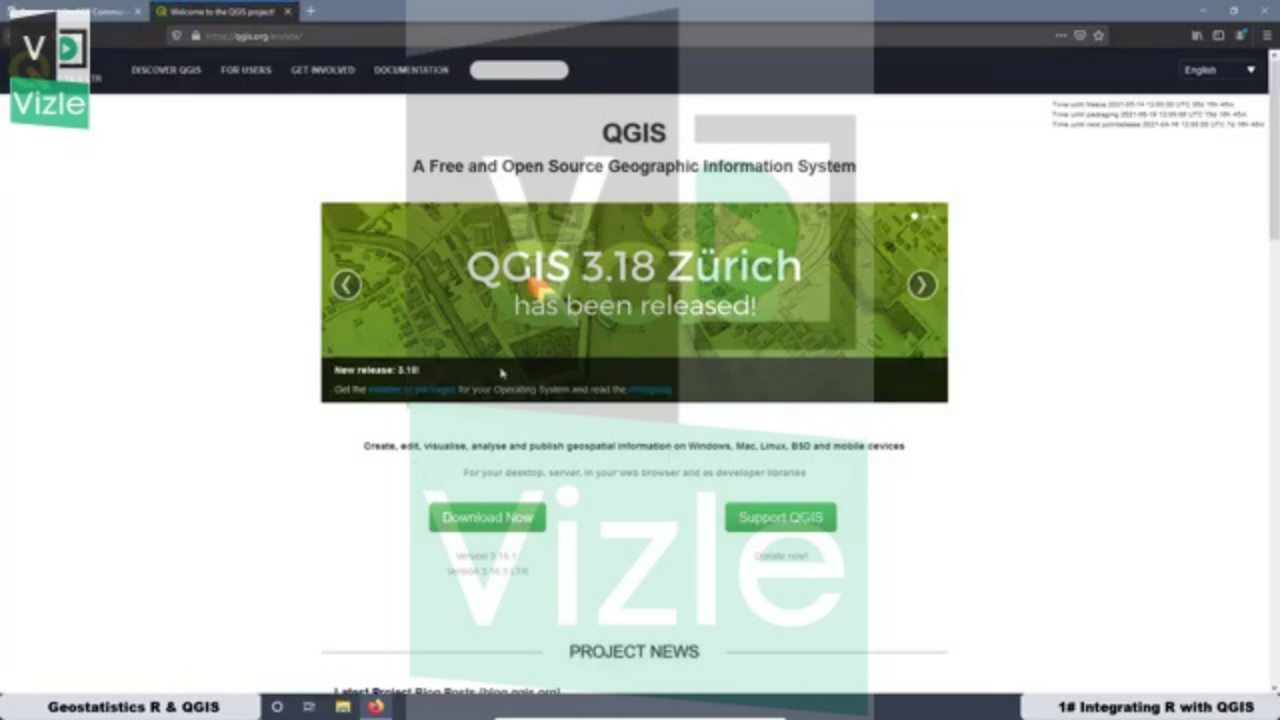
Welcome to the QGIS project!

https://qgis.org/en/site/

Vizle

DISCOVER QGIS FOR USERS GET INVOLVED DOCUMENTATION

English

QGIS

A Free and Open Source Geographic Information System

QGIS 3.18 Zürich has been released!

New release: 3.18!

Get the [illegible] for your Operating System and read the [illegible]

Create, edit, visualise, analyse and publish geospatial information on Windows, Mac, Linux, BSD and mobile devices

For your desktop, server, in your web browser and as developer libraries

Download Now

Support QGIS

Version 3.18.1
Version 3.16.5 LTR

Donate now!

Vizle

PROJECT NEWS

Latest Project Blog Posts (blog.qgis.org)

Geostatistics R & QGIS

1# Integrating R with QGIS